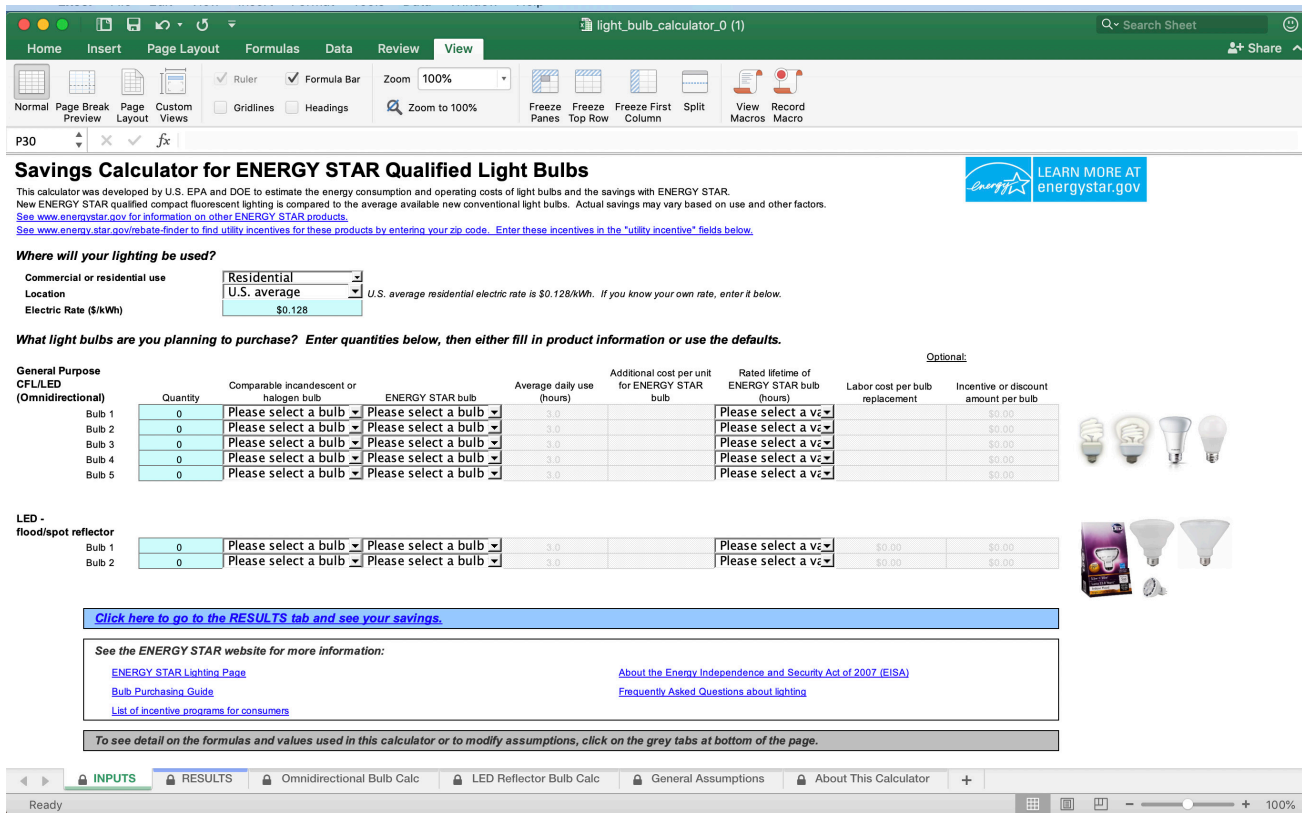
light_bulb_calculator_0 (1)

Search Sheet

Home Insert Page Layout Formulas Data Review View

Share

Normal Page Break Preview Page Layout Custom Views

Ruler Formula Bar Gridlines Headings

Zoom 100% Zoom to 100%

Freeze Panes Freeze Top Row Freeze First Column Split

View Macros Record Macro

P30 $fx$

**Savings Calculator for ENERGY STAR Qualified Light Bulbs**

This calculator was developed by U.S. EPA and DOE to estimate the energy consumption and operating costs of light bulbs and the savings with ENERGY STAR.
New ENERGY STAR qualified compact fluorescent lighting is compared to the average available new conventional light bulbs. Actual savings may vary based on use and other factors.
See www.energystar.gov for information on other ENERGY STAR products.
See www.energy.star.gov/rebate-finder to find utility incentives for these products by entering your zip code. Enter these incentives in the "utility incentive" fields below.

energy LEARN MORE AT energystar.gov

**Where will your lighting be used?**

Commercial or residential use Residential
Location U.S. average U.S. average residential electric rate is $0.128/kWh. If you know your own rate, enter it below.
Electric Rate ($/kWh) $0.128

**What light bulbs are you planning to purchase? Enter quantities below, then either fill in product information or use the defaults.**

Optional:

| General Purpose CFL/LED (Omnidirectional) | Quantity | Comparable incandescent or halogen bulb | ENERGY STAR bulb | Average daily use (hours) | Additional cost per unit for ENERGY STAR bulb | Rated lifetime of ENERGY STAR bulb (hours) | Labor cost per bulb replacement | Incentive or discount amount per bulb |
|---|---|---|---|---|---|---|---|---|
| Bulb 1 | 0 | Please select a bulb | Please select a bulb | 3.0 | | Please select a va | | $0.00 |
| Bulb 2 | 0 | Please select a bulb | Please select a bulb | 3.0 | | Please select a va | | $0.00 |
| Bulb 3 | 0 | Please select a bulb | Please select a bulb | 3.0 | | Please select a va | | $0.00 |
| Bulb 4 | 0 | Please select a bulb | Please select a bulb | 3.0 | | Please select a va | | $0.00 |
| Bulb 5 | 0 | Please select a bulb | Please select a bulb | 3.0 | | Please select a va | | $0.00 |

| LED - flood/spot reflector | | | | | | | | |
|---|---|---|---|---|---|---|---|---|
| Bulb 1 | 0 | Please select a bulb | Please select a bulb | 3.0 | | Please select a va | $0.00 | $0.00 |
| Bulb 2 | 0 | Please select a bulb | Please select a bulb | 3.0 | | Please select a va | $0.00 | $0.00 |

**Click here to go to the RESULTS tab and see your savings.**

**See the ENERGY STAR website for more information:**

ENERGY STAR Lighting Page
Bulb Purchasing Guide
List of incentive programs for consumers
About the Energy Independence and Security Act of 2007 (EISA)
Frequently Asked Questions about lighting

**To see detail on the formulas and values used in this calculator or to modify assumptions, click on the grey tabs at bottom of the page.**

INPUTS RESULTS Omnidirectional Bulb Calc LED Reflector Bulb Calc General Assumptions About This Calculator +

Ready 100%